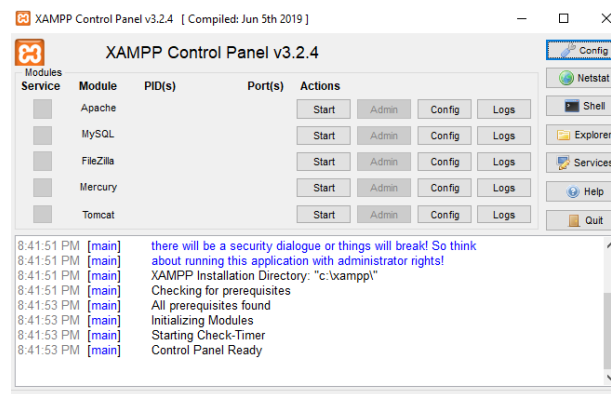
XAMPP Control Panel v3.2.4 [ Compiled: Jun 5th 2019 ]

XAMPP Control Panel v3.2.4

Modules

| Service | Module | PID(s) | Port(s) | Actions | | | |
|---|---|---|---|---|---|---|---|
| | Apache | | | Start | Admin | Config | Logs |
| | MySQL | | | Start | Admin | Config | Logs |
| | FileZilla | | | Start | Admin | Config | Logs |
| | Mercury | | | Start | Admin | Config | Logs |
| | Tomcat | | | Start | Admin | Config | Logs |

Config
Netstat
Shell
Explorer
Services
Help
Quit

8:41:51 PM [main] there will be a security dialogue or things will break! So think
8:41:51 PM [main] about running this application with administrator rights!
8:41:51 PM [main] XAMPP Installation Directory: "c:\xampp\"
8:41:51 PM [main] Checking for prerequisites
8:41:53 PM [main] All prerequisites found
8:41:53 PM [main] Initializing Modules
8:41:53 PM [main] Starting Check-Timer
8:41:53 PM [main] Control Panel Ready